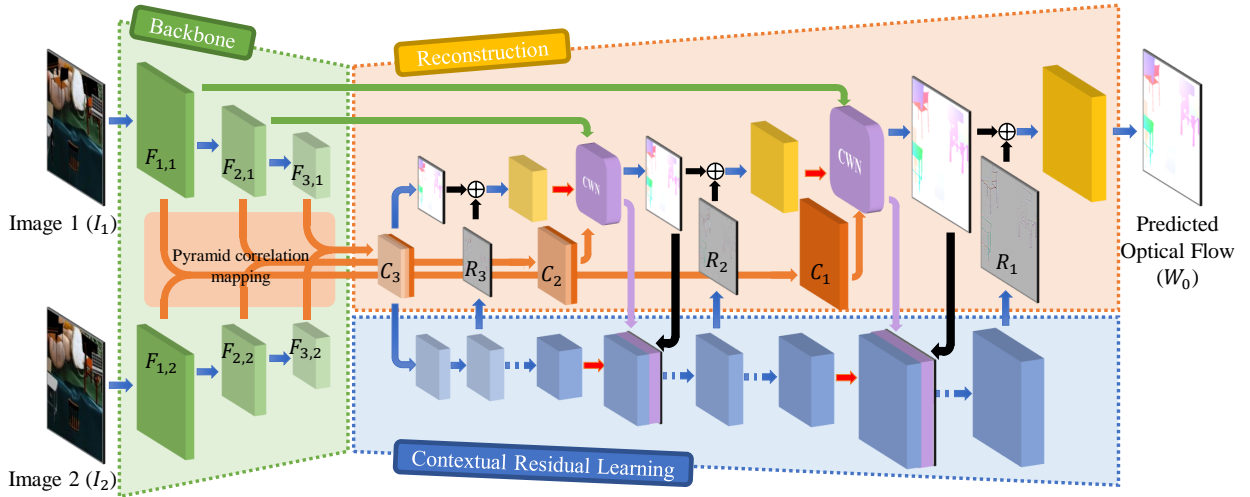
Backbone

Reconstruction

Image 1 ($I_1$)

$F_{1,1}$

$F_{2,1}$

$F_{3,1}$

Pyramid correlation mapping

$C_3$

$R_3$

$C_2$

CWN

$R_2$

$C_1$

CWN

$R_1$

Predicted Optical Flow ($W_0$)

Image 2 ($I_2$)

$F_{1,2}$

$F_{2,2}$

$F_{3,2}$

Contextual Residual Learning